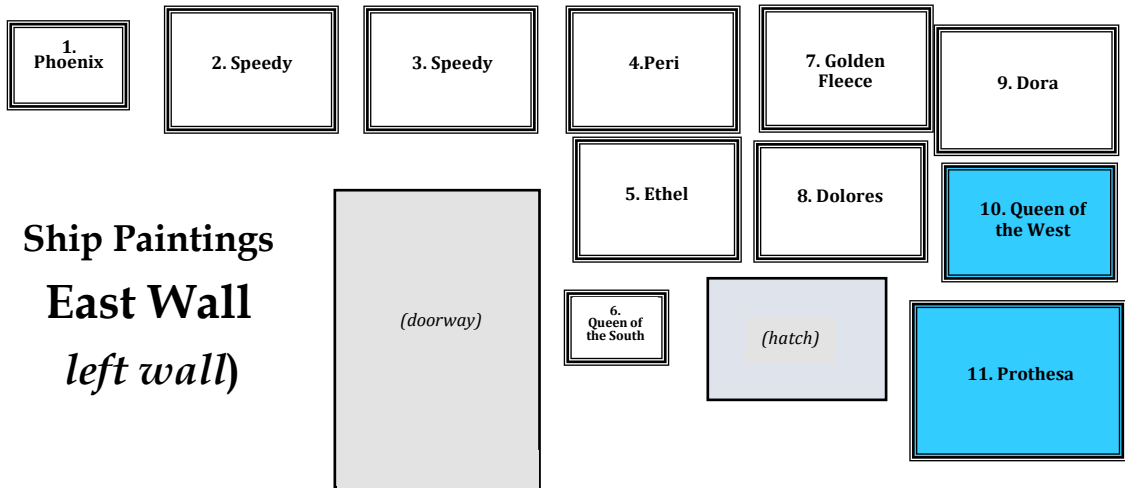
1. Phoenix

2. Speedy

3. Speedy

4.Peri

7. Golden Fleece

9. Dora

5. Ethel

8. Dolores

10. Queen of the West

Ship Paintings

East Wall

left wall)

(doorway)

6. Queen of the South

(hatch)

11. Prothesa